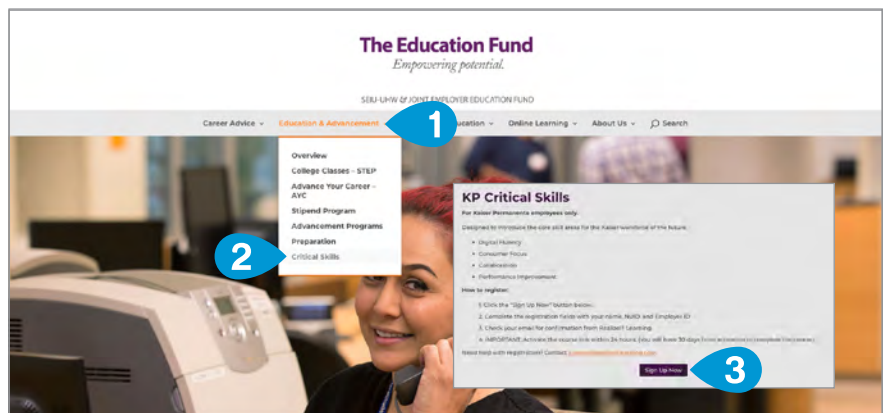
The Education Fund
Empowering potential.

SEIU-UHW & JOINT EMPLOYER EDUCATION FUND

Career Advice ⌄ Education & Advancement ⌄ 1 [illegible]ucation ⌄ Online Learning ⌄ About Us ⌄ Search

Overview
College Classes - STEP
Advance Your Career - AYC
Stipend Program
Advancement Programs
Preparation
2 Critical Skills

KP Critical Skills

For Kaiser Permanente employees only.

Designed to introduce the core skill areas for the Kaiser workforce of the future.

• Digital Fluency
• Consumer Focus
• Collaboration
• Performance Improvement

How to register:

1. Click the "Sign Up Now" button below.
2. Complete the registration fields with your name, NUID and Employee ID.
3. Check your email for confirmation from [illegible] Learning.
4. IMPORTANT: Activate the course link within 24 hours. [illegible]

Need help with registration? Contact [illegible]

Sign Up Now 3